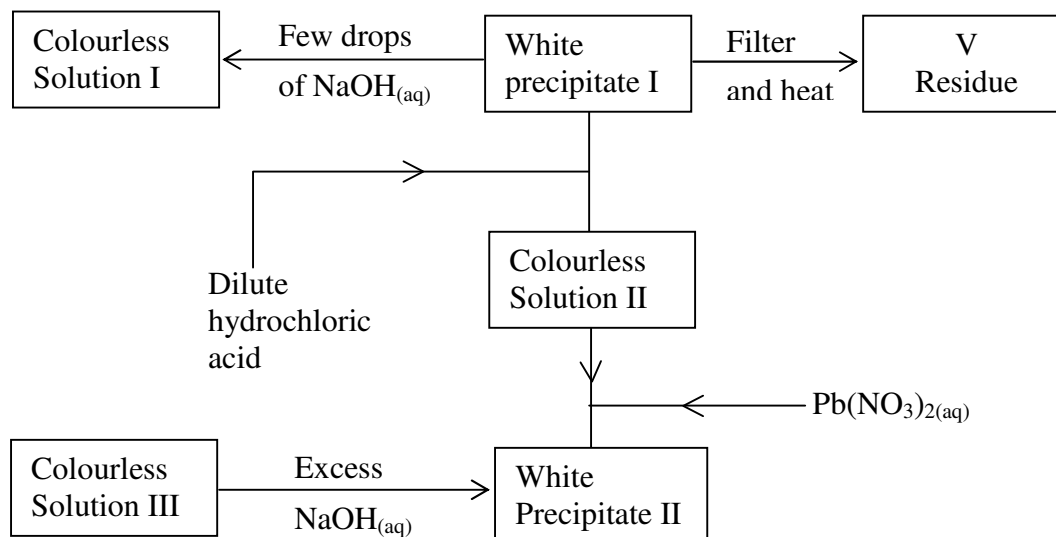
Colourless Solution I

Few drops of $NaOH_{(aq)}$

White precipitate I

Filter and heat

V Residue

Dilute hydrochloric acid

Colourless Solution II

$Pb(NO_3)_{2(aq)}$

Colourless Solution III

Excess $NaOH_{(aq)}$

White Precipitate II